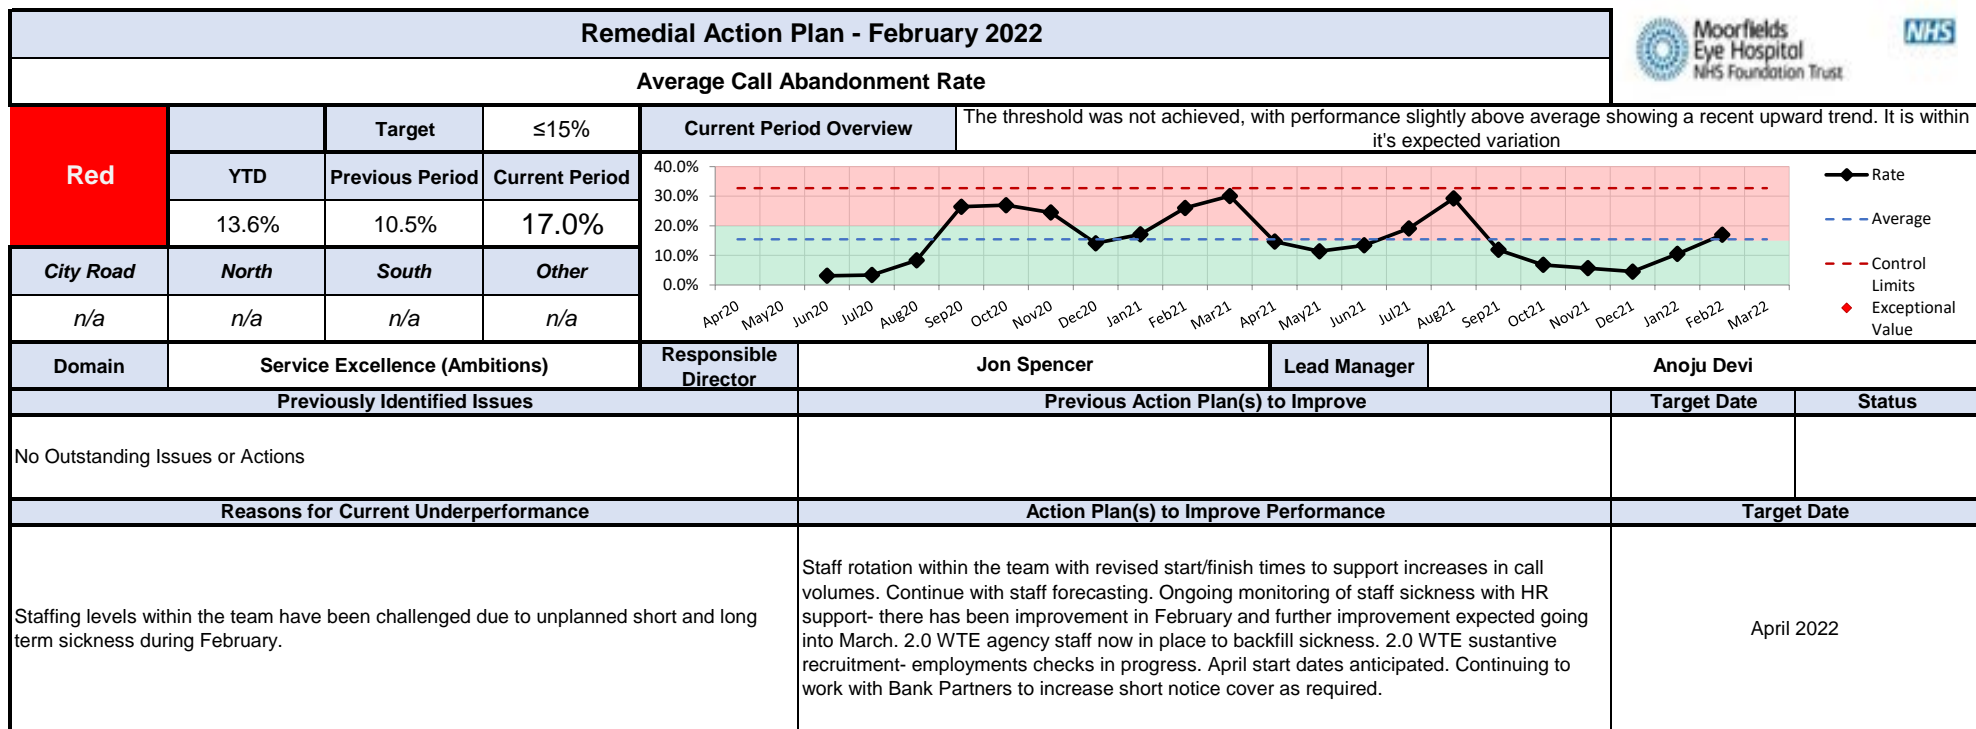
Remedial Action Plan - February 2022

Average Call Abandonment Rate

Moorfields Eye Hospital NHS Foundation Trust

NHS

| Red | | Target | ≤15% |
|---|---|---|---|
| | YTD | Previous Period | Current Period |
| | 13.6% | 10.5% | 17.0% |
| City Road | North | South | Other |
| n/a | n/a | n/a | n/a |

Current Period Overview

The threshold was not achieved, with performance slightly above average showing a recent upward trend. It is within it's expected variation

40.0%
30.0%
20.0%
10.0%
0.0%

Apr20 May20 Jun20 Jul20 Aug20 Sep20 Oct20 Nov20 Dec20 Jan21 Feb21 Mar21 Apr21 May21 Jun21 Jul21 Aug21 Sep21 Oct21 Nov21 Dec21 Jan22 Feb22 Mar22

Rate
Average
Control Limits
Exceptional Value

| Domain | Service Excellence (Ambitions) | Responsible Director | Jon Spencer | Lead Manager | Anoju Devi |
|---|---|---|---|---|---|

| Previously Identified Issues | Previous Action Plan(s) to Improve | Target Date | Status |
|---|---|---|---|
| No Outstanding Issues or Actions | | | |

| Reasons for Current Underperformance | Action Plan(s) to Improve Performance | Target Date |
|---|---|---|
| Staffing levels within the team have been challenged due to unplanned short and long term sickness during February. | Staff rotation within the team with revised start/finish times to support increases in call volumes. Continue with staff forecasting. Ongoing monitoring of staff sickness with HR support- there has been improvement in February and further improvement expected going into March. 2.0 WTE agency staff now in place to backfill sickness. 2.0 WTE sustantive recruitment- employments checks in progress. April start dates anticipated. Continuing to work with Bank Partners to increase short notice cover as required. | April 2022 |